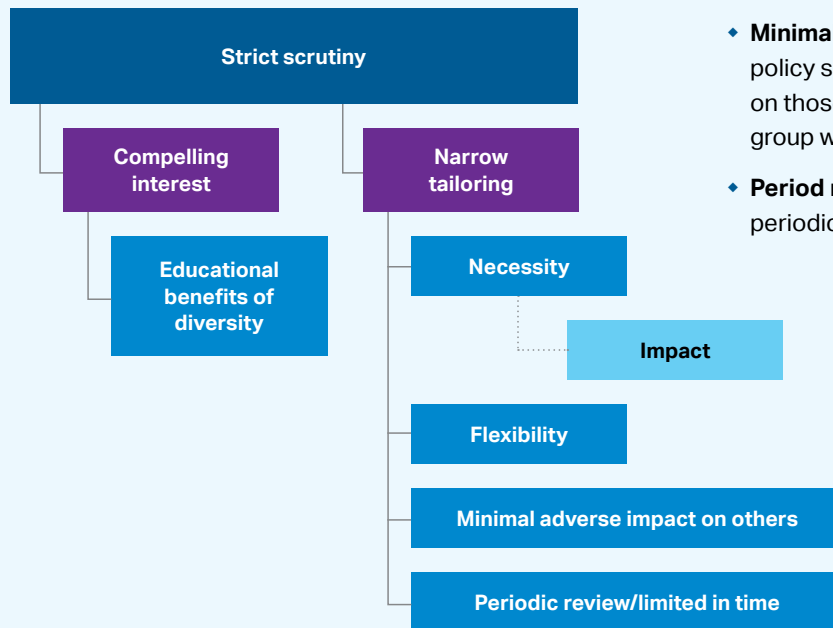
Strict scrutiny

Compelling interest

Narrow tailoring

Educational benefits of diversity

Necessity

Impact

Flexibility

Minimal adverse impact on others

Periodic review/limited in time

Minima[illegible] policy s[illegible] on thos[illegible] group w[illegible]

Period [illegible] periodic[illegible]